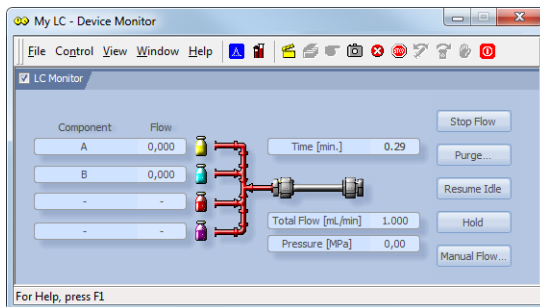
My LC - Device Monitor

File Control View Window Help

LC Monitor

| Component | Flow |
|---|---|
| A | 0,000 |
| B | 0,000 |
| - | - |
| - | - |

Time [min.] 0.29

Total Flow [mL/min] 1.000

Pressure [MPa] 0,00

Stop Flow

Purge...

Resume Idle

Hold

Manual Flow...

For Help, press F1